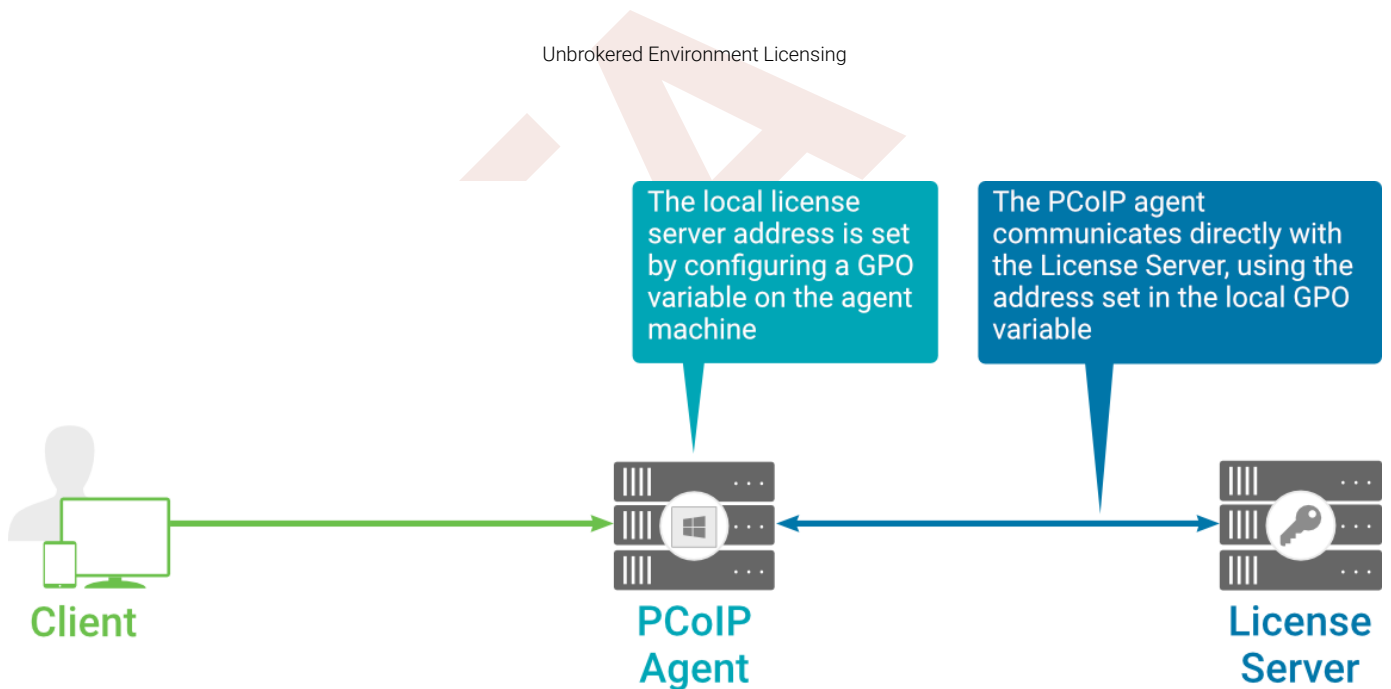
Unbrokered Environment Licensing

The local license server address is set by configuring a GPO variable on the agent machine

The PCoIP agent communicates directly with the License Server, using the address set in the local GPO variable

Client

PCoIP Agent

License Server